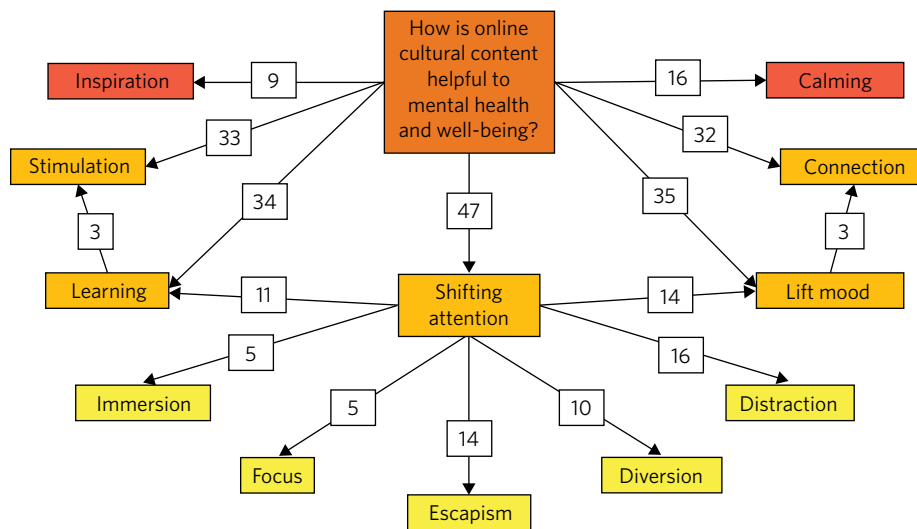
How is online cultural content helpful to mental health and well-being?

Inspiration

9

16

Calming

33

32

Stimulation

Connection

34

47

35

3

3

Learning

11

Shifting attention

14

Lift mood

5

16

Immersion

Distraction

5

10

14

Focus

Diversion

Escapism